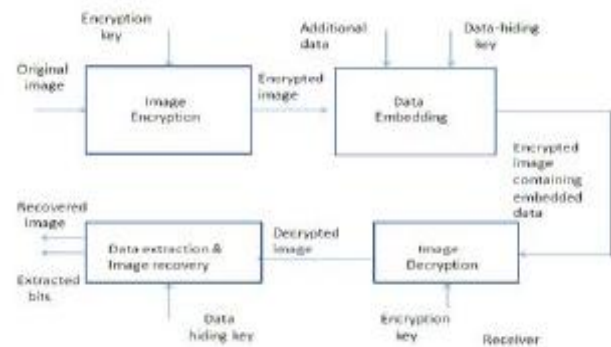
Encryption key

Original image

Image Encryption

Encrypted image

Additional data

Data-hiding key

Data Embedding

Encrypted image containing embedded data

Recovered image

Extracted bits

Data extraction & Image recovery

Decrypted image

Image Decryption

Data hiding key

Encryption key

Receiver